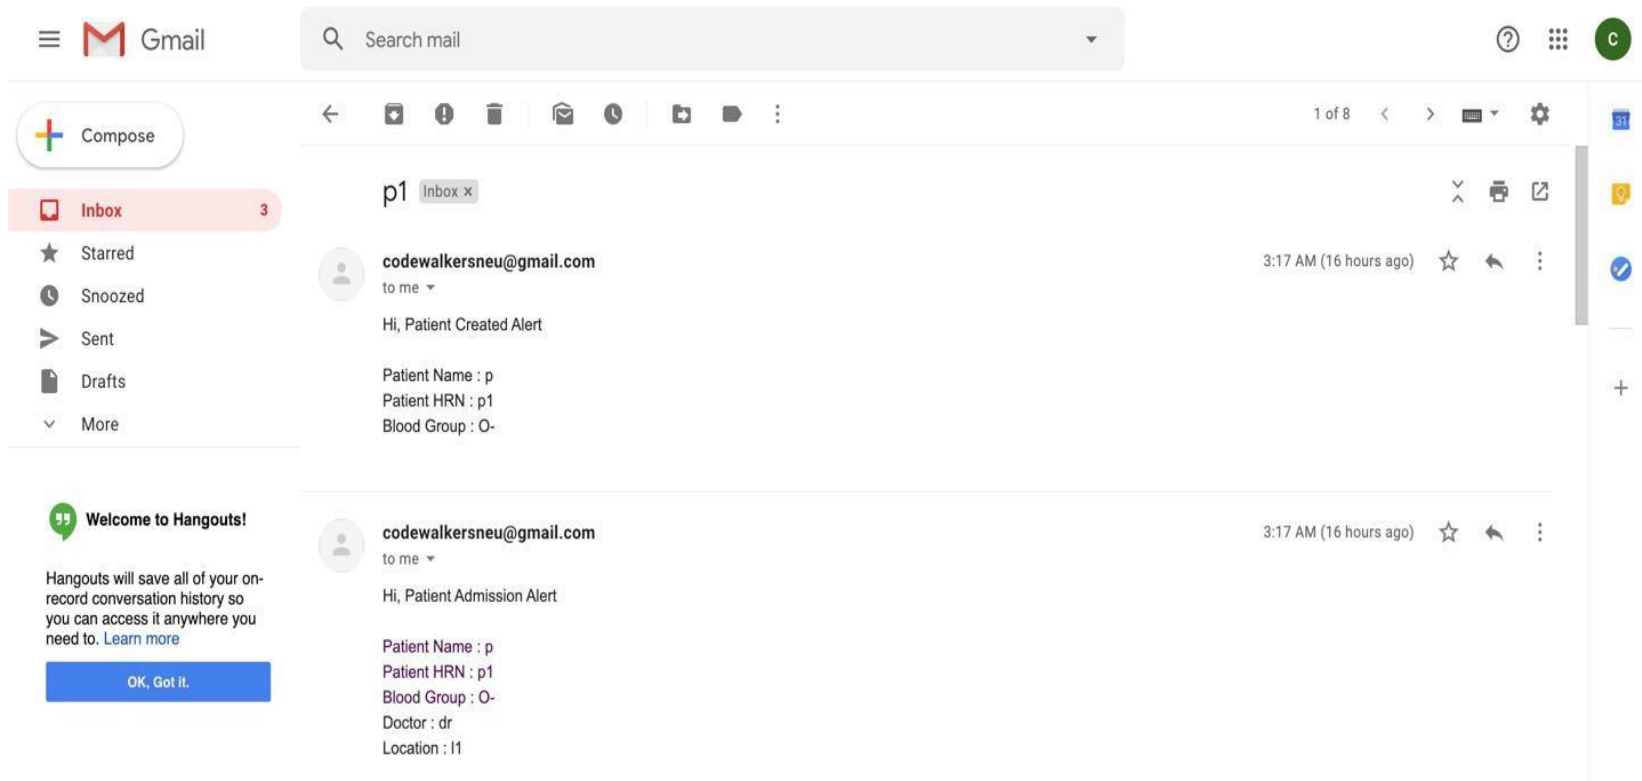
Gmail

Search mail

C

Compose

Inbox 3
Starred
Snoozed
Sent
Drafts
More

Welcome to Hangouts!

Hangouts will save all of your on-record conversation history so you can access it anywhere you need to. Learn more

OK, Got it.

1 of 8

p1 Inbox ×

codewalkersneu@gmail.com
to me
3:17 AM (16 hours ago)

Hi, Patient Created Alert

Patient Name : p
Patient HRN : p1
Blood Group : O-

codewalkersneu@gmail.com
to me
3:17 AM (16 hours ago)

Hi, Patient Admission Alert

Patient Name : p
Patient HRN : p1
Blood Group : O-
Doctor : dr
Location : l1

31